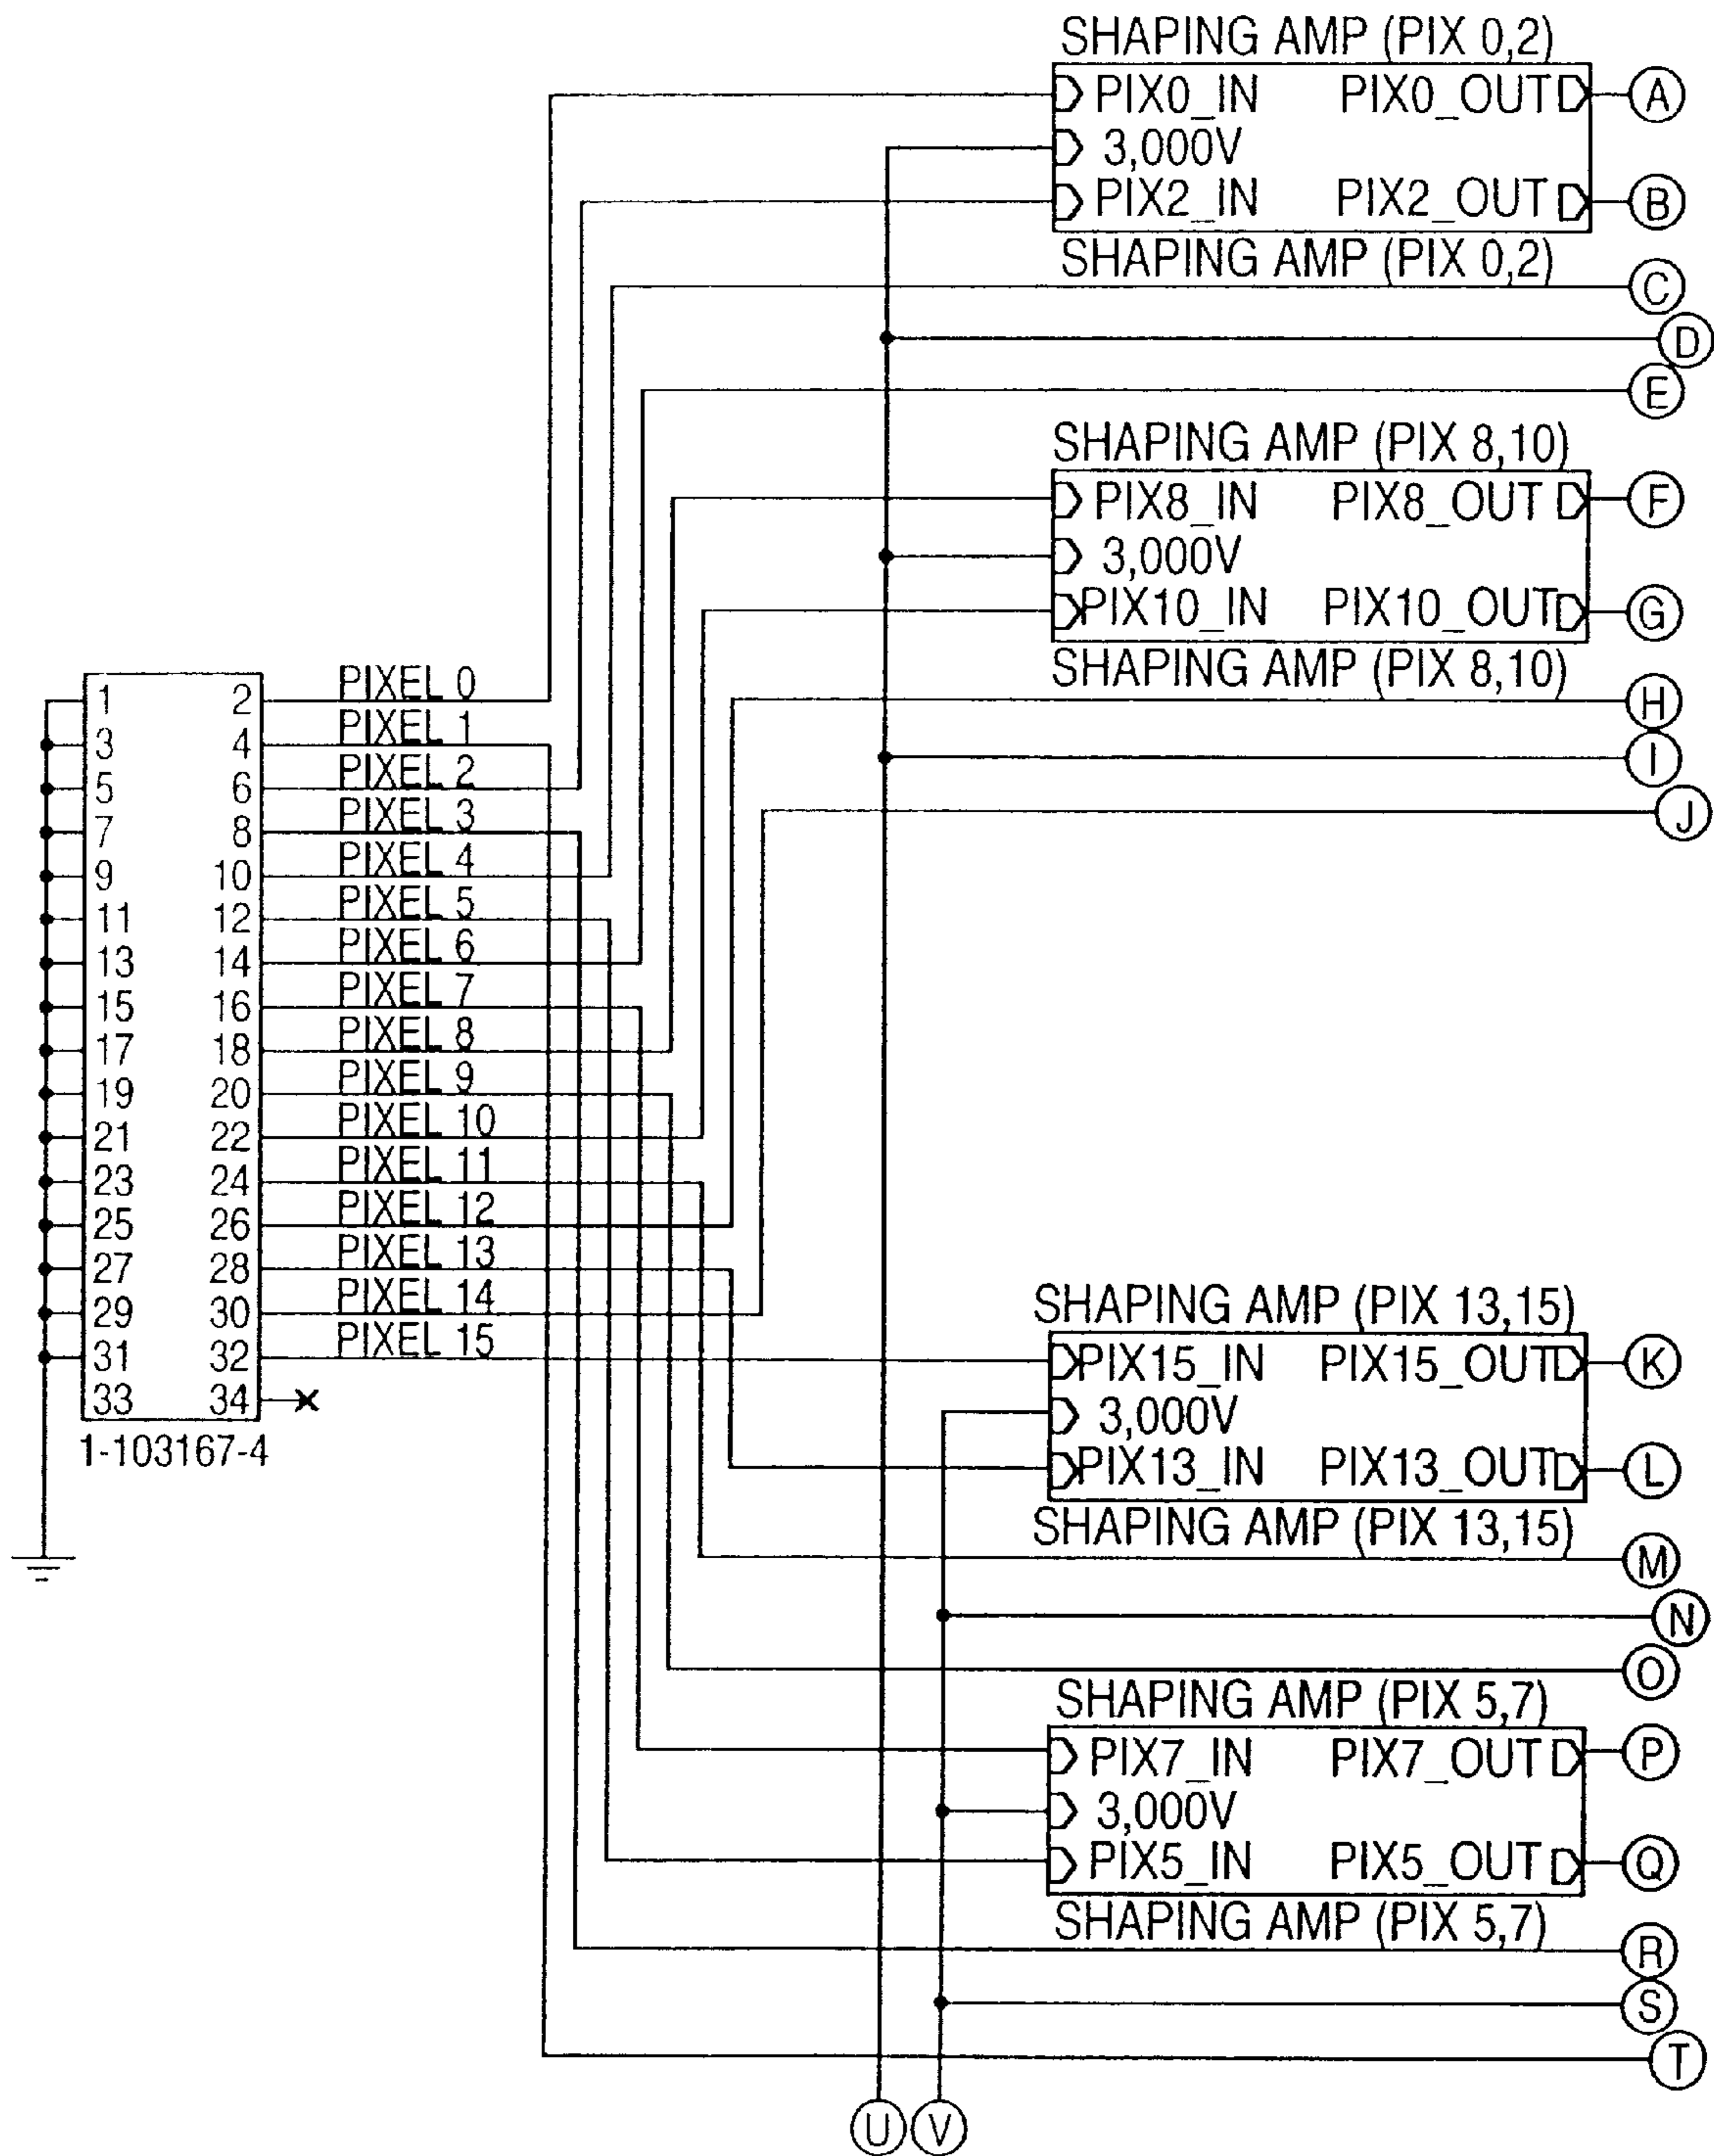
SHAPING AMP (PIX 0,2)
PIX0_IN PIX0_OUT A
3,000V
PIX2_IN PIX2_OUT B
SHAPING AMP (PIX 0,2)
C
D
E
SHAPING AMP (PIX 8,10)
PIX8_IN PIX8_OUT F
3,000V
PIX10_IN PIX10_OUT G
SHAPING AMP (PIX 8,10)
H
I
J

| | |
|---|---|
| 1 | 2 |
| 3 | 4 |
| 5 | 6 |
| 7 | 8 |
| 9 | 10 |
| 11 | 12 |
| 13 | 14 |
| 15 | 16 |
| 17 | 18 |
| 19 | 20 |
| 21 | 22 |
| 23 | 24 |
| 25 | 26 |
| 27 | 28 |
| 29 | 30 |
| 31 | 32 |
| 33 | 34 |

1-103167-4

PIXEL 0
PIXEL 1
PIXEL 2
PIXEL 3
PIXEL 4
PIXEL 5
PIXEL 6
PIXEL 7
PIXEL 8
PIXEL 9
PIXEL 10
PIXEL 11
PIXEL 12
PIXEL 13
PIXEL 14
PIXEL 15

SHAPING AMP (PIX 13,15)
PIX15_IN PIX15_OUT K
3,000V
PIX13_IN PIX13_OUT L
SHAPING AMP (PIX 13,15)
M
N
O
SHAPING AMP (PIX 5,7)
PIX7_IN PIX7_OUT P
3,000V
PIX5_IN PIX5_OUT Q
SHAPING AMP (PIX 5,7)
R
S
T
U V